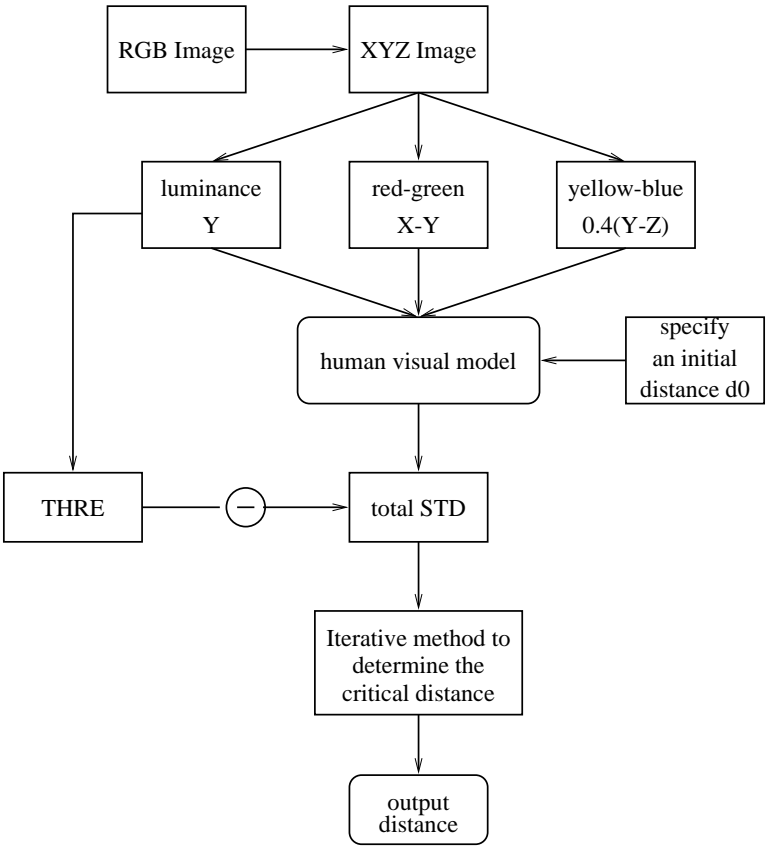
RGB Image

XYZ Image

luminance
Y

red-green
X-Y

yellow-blue
0.4(Y-Z)

human visual model

specify
an initial
distance d0

THRE

−

total STD

Iterative method to determine the critical distance

output
distance